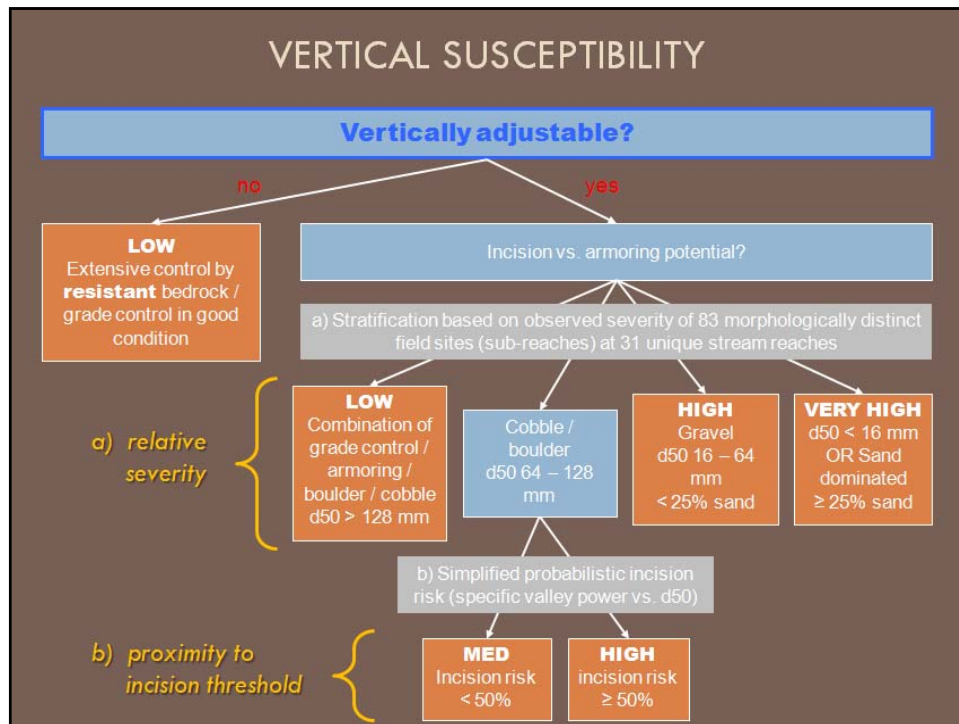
VERTICAL SUSCEPTIBILITY

Vertically adjustable?

no

yes

LOW
Extensive control by **resistant** bedrock / grade control in good condition

Incision vs. armoring potential?

a) Stratification based on observed severity of 83 morphologically distinct field sites (sub-reaches) at 31 unique stream reaches

a) relative severity

LOW
Combination of grade control / armoring / boulder / cobble d50 > 128 mm

Cobble / boulder d50 64 – 128 mm

HIGH
Gravel d50 16 – 64 mm < 25% sand

VERY HIGH
d50 < 16 mm OR Sand dominated ≥ 25% sand

b) Simplified probabilistic incision risk (specific valley power vs. d50)

b) proximity to incision threshold

MED
Incision risk < 50%

HIGH
incision risk ≥ 50%